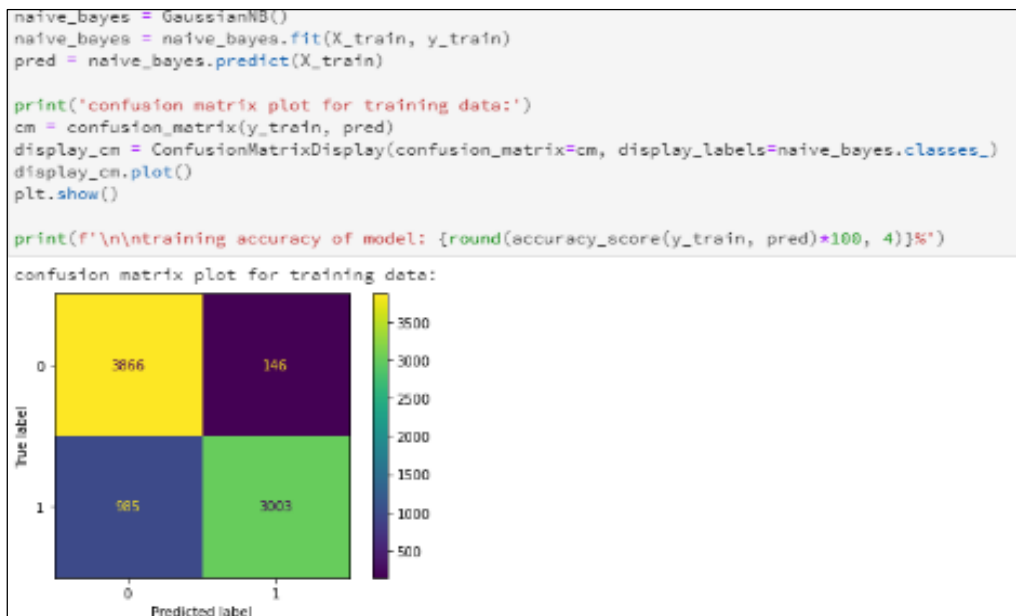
naive_bayes = GaussianNB()
naive_bayes = naive_bayes.fit(X_train, y_train)
pred = naive_bayes.predict(X_train)

print('confusion matrix plot for training data:')
cm = confusion_matrix(y_train, pred)
display_cm = ConfusionMatrixDisplay(confusion_matrix=cm, display_labels=naive_bayes.classes_)
display_cm.plot()
plt.show()

print(f'\n\ntraining accuracy of model: {round(accuracy_score(y_train, pred)*100, 4)}%')

confusion matrix plot for training data:

| True label \ Predicted label | 0 | 1 |
|---|---|---|
| 0 | 3866 | 146 |
| 1 | 985 | 3003 |

3500
3000
2500
2000
1500
1000
500

True label
Predicted label